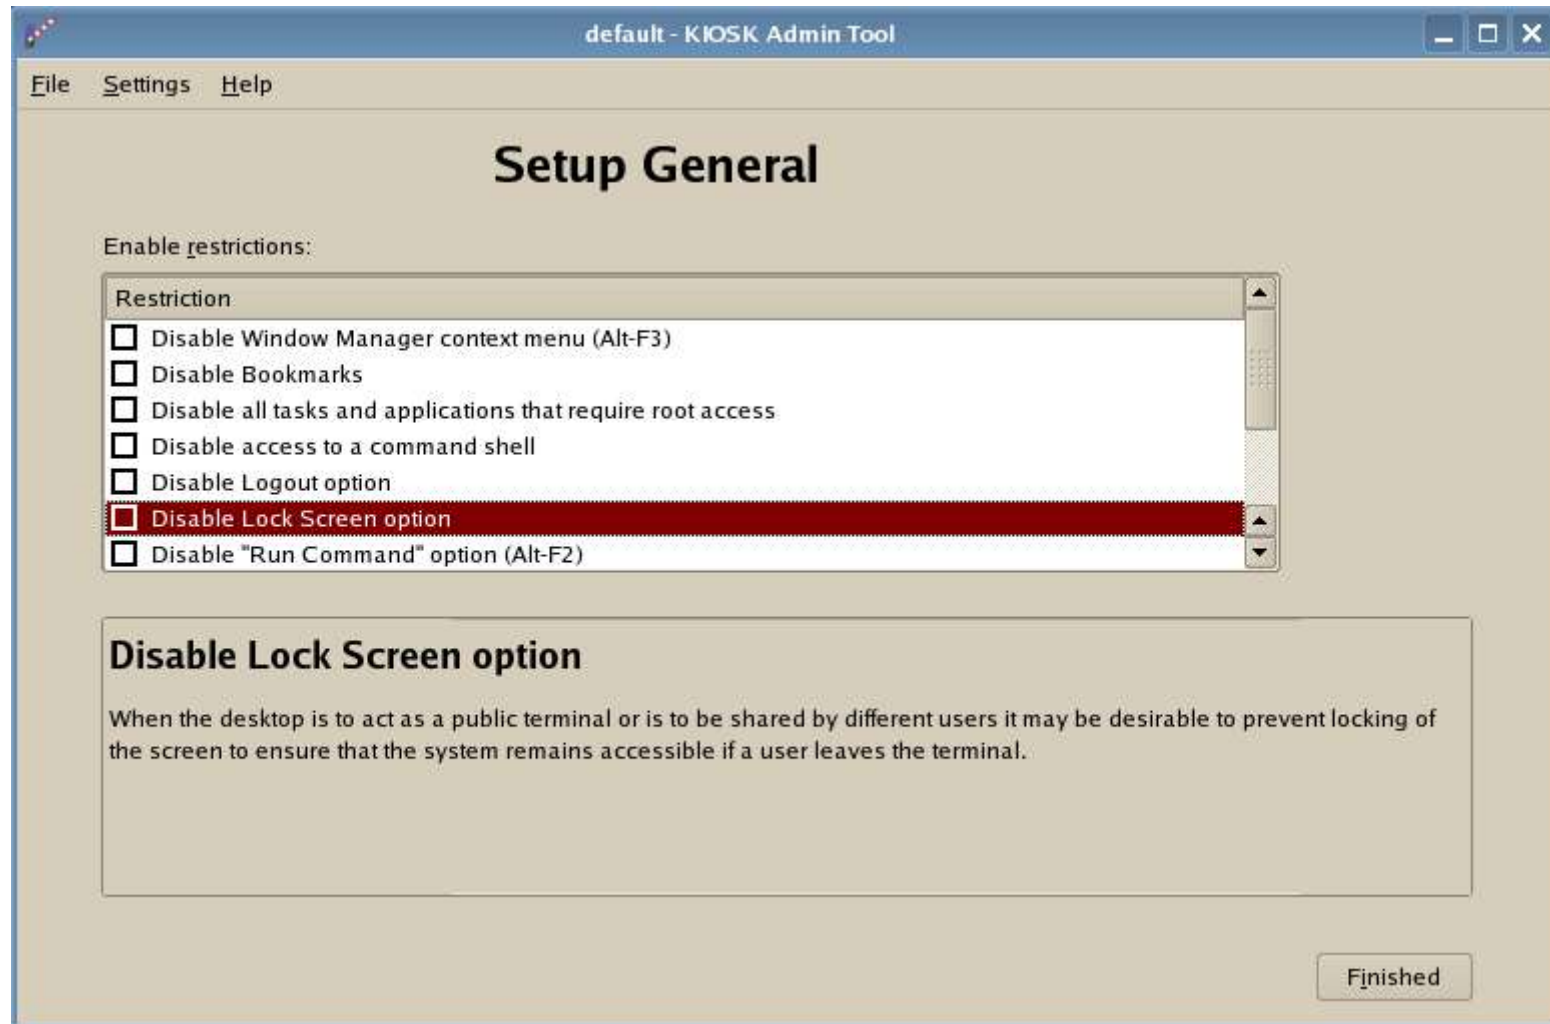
default - KIOSK Admin Tool

File Settings Help

Setup General

Enable restrictions:

Restriction

Disable Window Manager context menu (Alt-F3)

Disable Bookmarks

Disable all tasks and applications that require root access

Disable access to a command shell

Disable Logout option

Disable Lock Screen option

Disable "Run Command" option (Alt-F2)

Disable Lock Screen option

When the desktop is to act as a public terminal or is to be shared by different users it may be desirable to prevent locking of the screen to ensure that the system remains accessible if a user leaves the terminal.

Finished